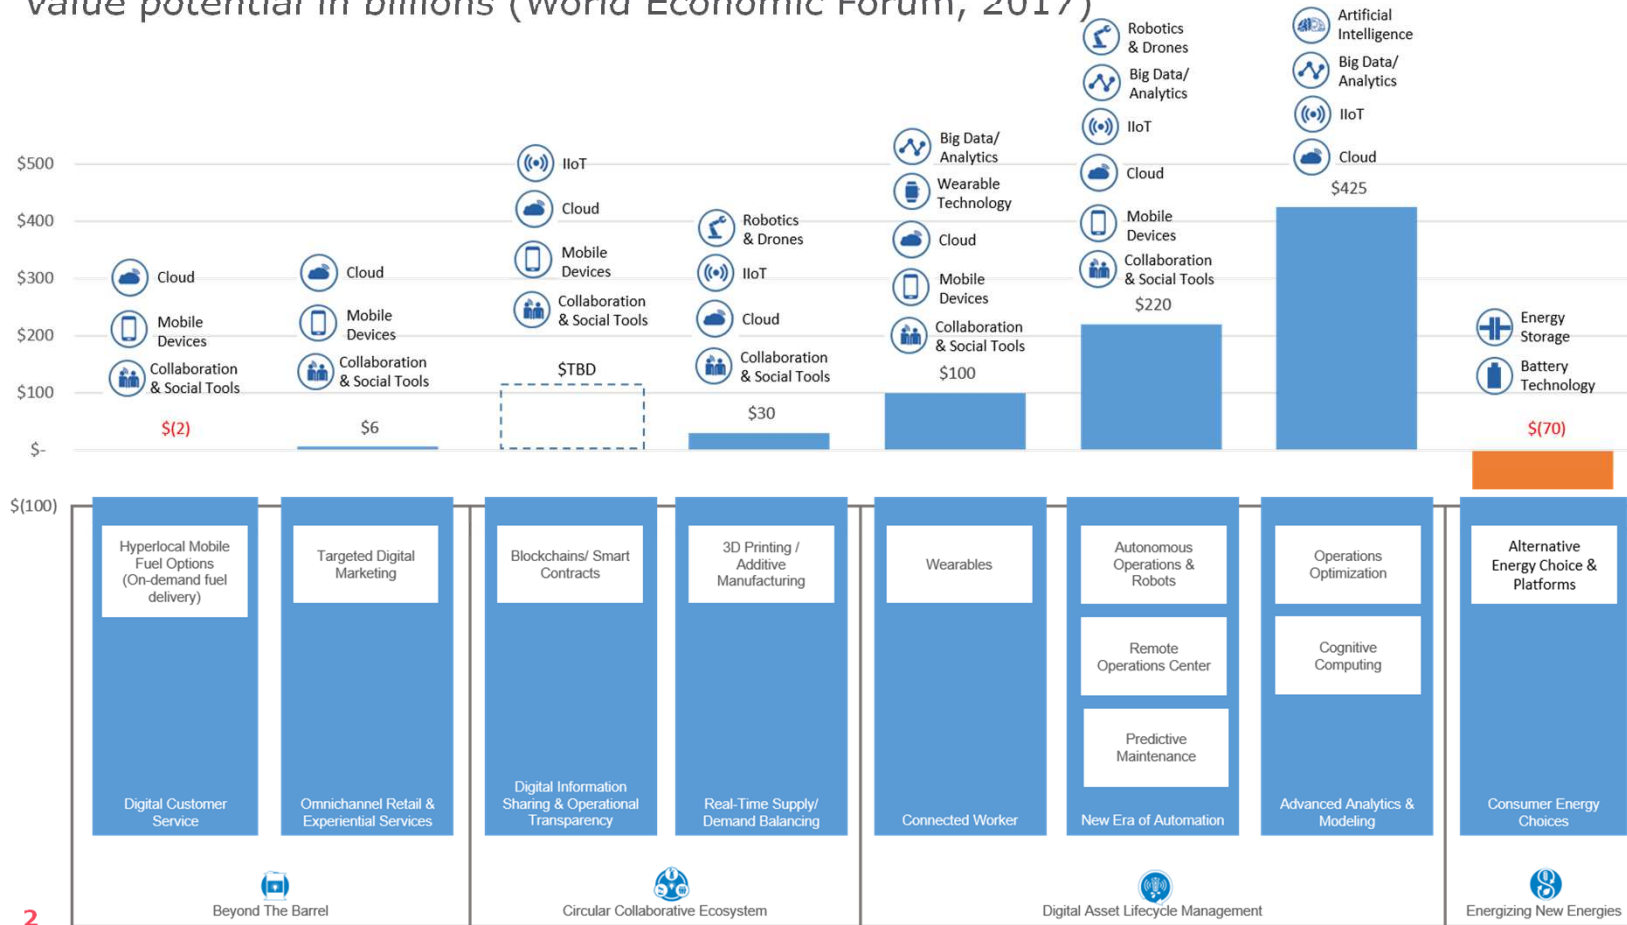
Value potential in billions (World Economic Forum, 2017)

$500
$400
$300
$200
$100
$-
$(100)

Cloud
Mobile Devices
Collaboration & Social Tools
$(2)

Cloud
Mobile Devices
Collaboration & Social Tools
$6

IIoT
Cloud
Mobile Devices
Collaboration & Social Tools
$TBD

Robotics & Drones
IIoT
Cloud
Collaboration & Social Tools
$30

Big Data/ Analytics
Wearable Technology
Cloud
Mobile Devices
Collaboration & Social Tools
$100

Robotics & Drones
Big Data/ Analytics
IIoT
Cloud
Mobile Devices
Collaboration & Social Tools
$220

Artificial Intelligence
Big Data/ Analytics
IIoT
Cloud
$425

Energy Storage
Battery Technology
$(70)

Hyperlocal Mobile Fuel Options (On-demand fuel delivery)
Digital Customer Service

Targeted Digital Marketing
Omnichannel Retail & Experiential Services

Blockchains/ Smart Contracts
Digital Information Sharing & Operational Transparency

3D Printing / Additive Manufacturing
Real-Time Supply/ Demand Balancing

Wearables
Connected Worker

Autonomous Operations & Robots
Remote Operations Center
Predictive Maintenance
New Era of Automation

Operations Optimization
Cognitive Computing
Advanced Analytics & Modeling

Alternative Energy Choice & Platforms
Consumer Energy Choices

Beyond The Barrel
Circular Collaborative Ecosystem
Digital Asset Lifecycle Management
Energizing New Energies

2